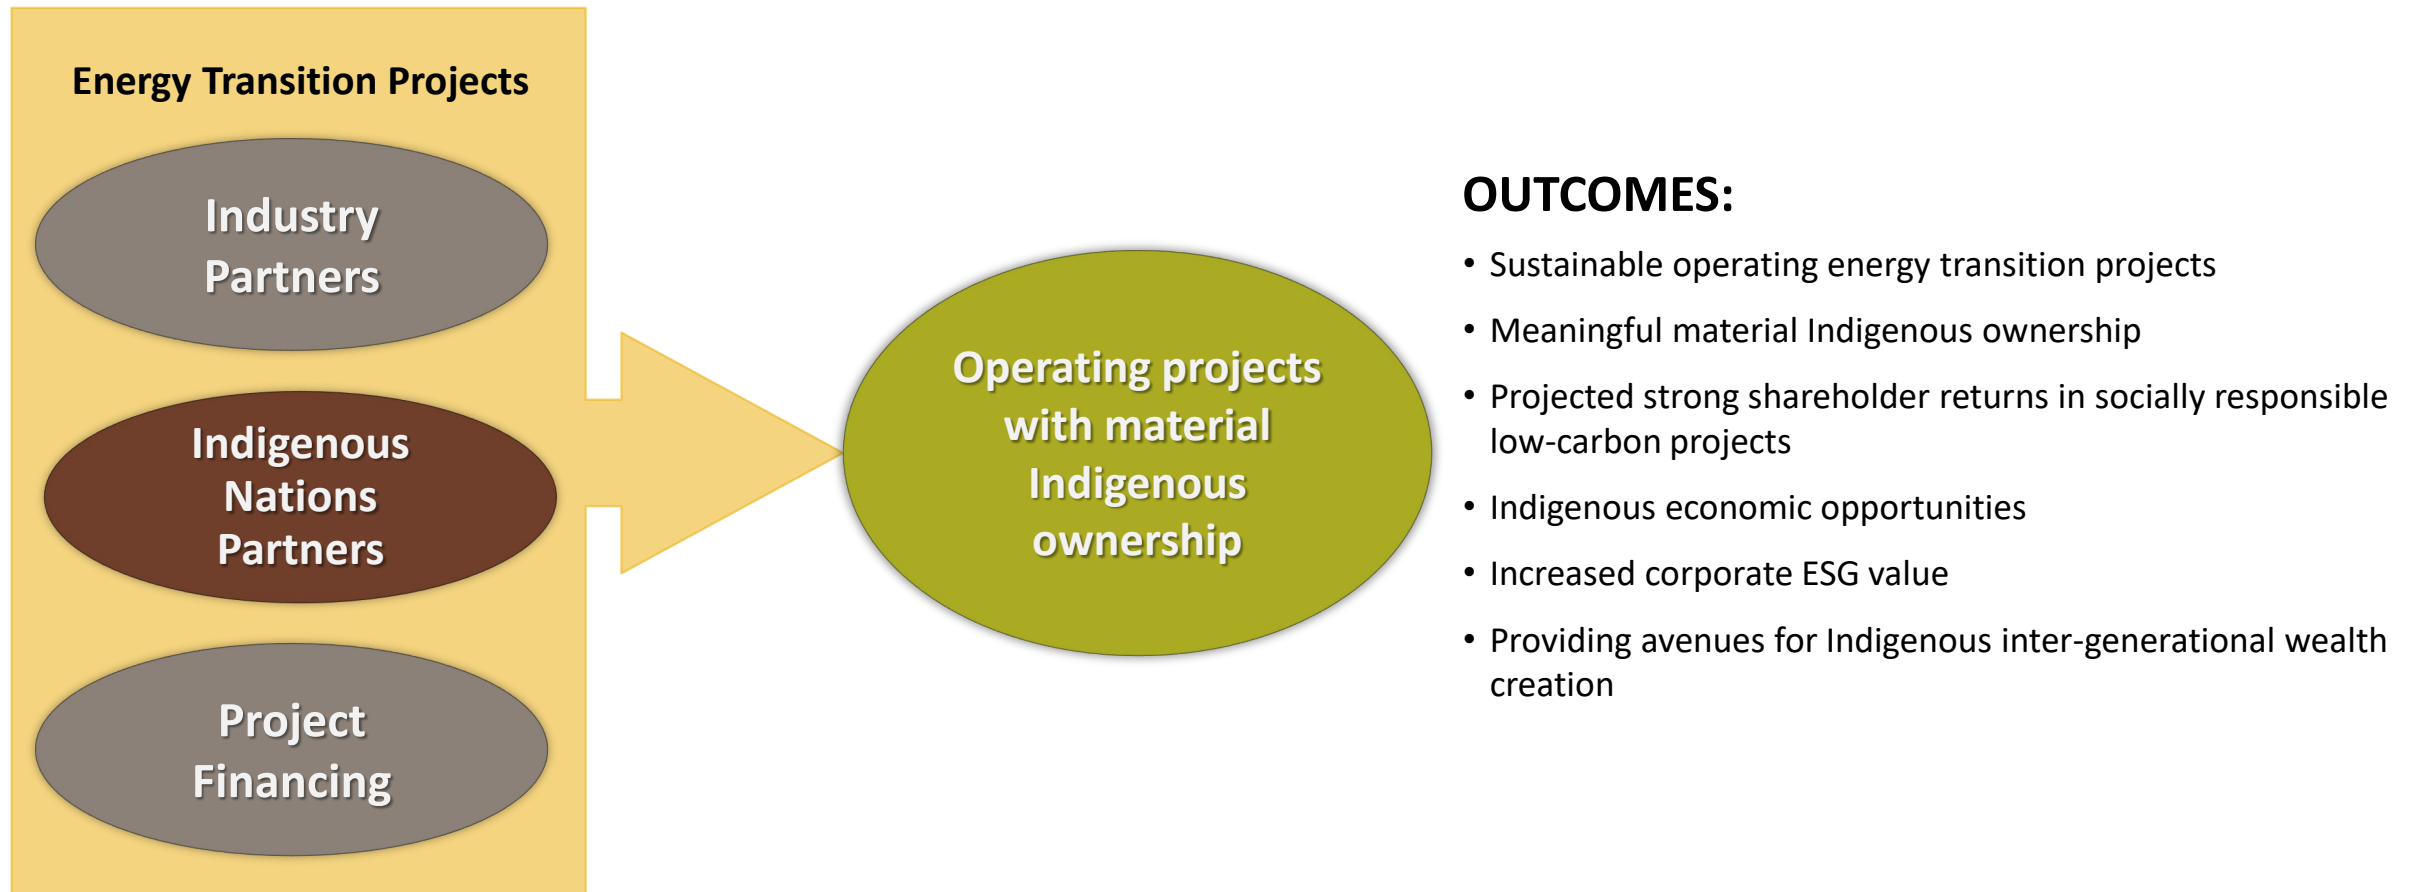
Energy Transition Projects

Industry Partners

Indigenous Nations Partners

Project Financing

Operating projects with material Indigenous ownership

OUTCOMES:

• Sustainable operating energy transition projects
• Meaningful material Indigenous ownership
• Projected strong shareholder returns in socially responsible low-carbon projects
• Indigenous economic opportunities
• Increased corporate ESG value
• Providing avenues for Indigenous inter-generational wealth creation